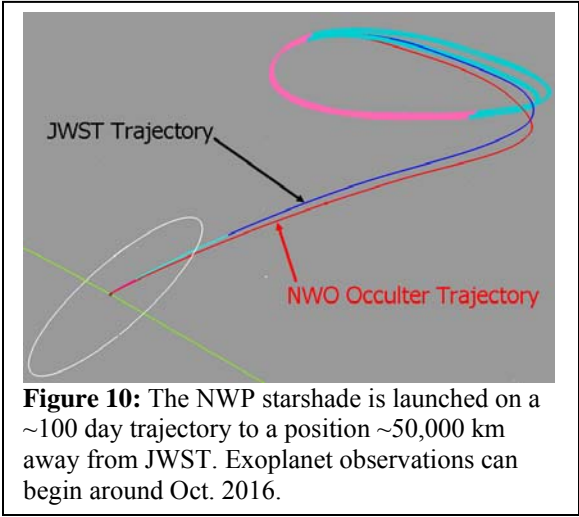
JWST Trajectory

NWO Occulter Trajectory

**Figure 10:** The NWP starshade is launched on a ~100 day trajectory to a position ~50,000 km away from JWST. Exoplanet observations can begin around Oct. 2016.